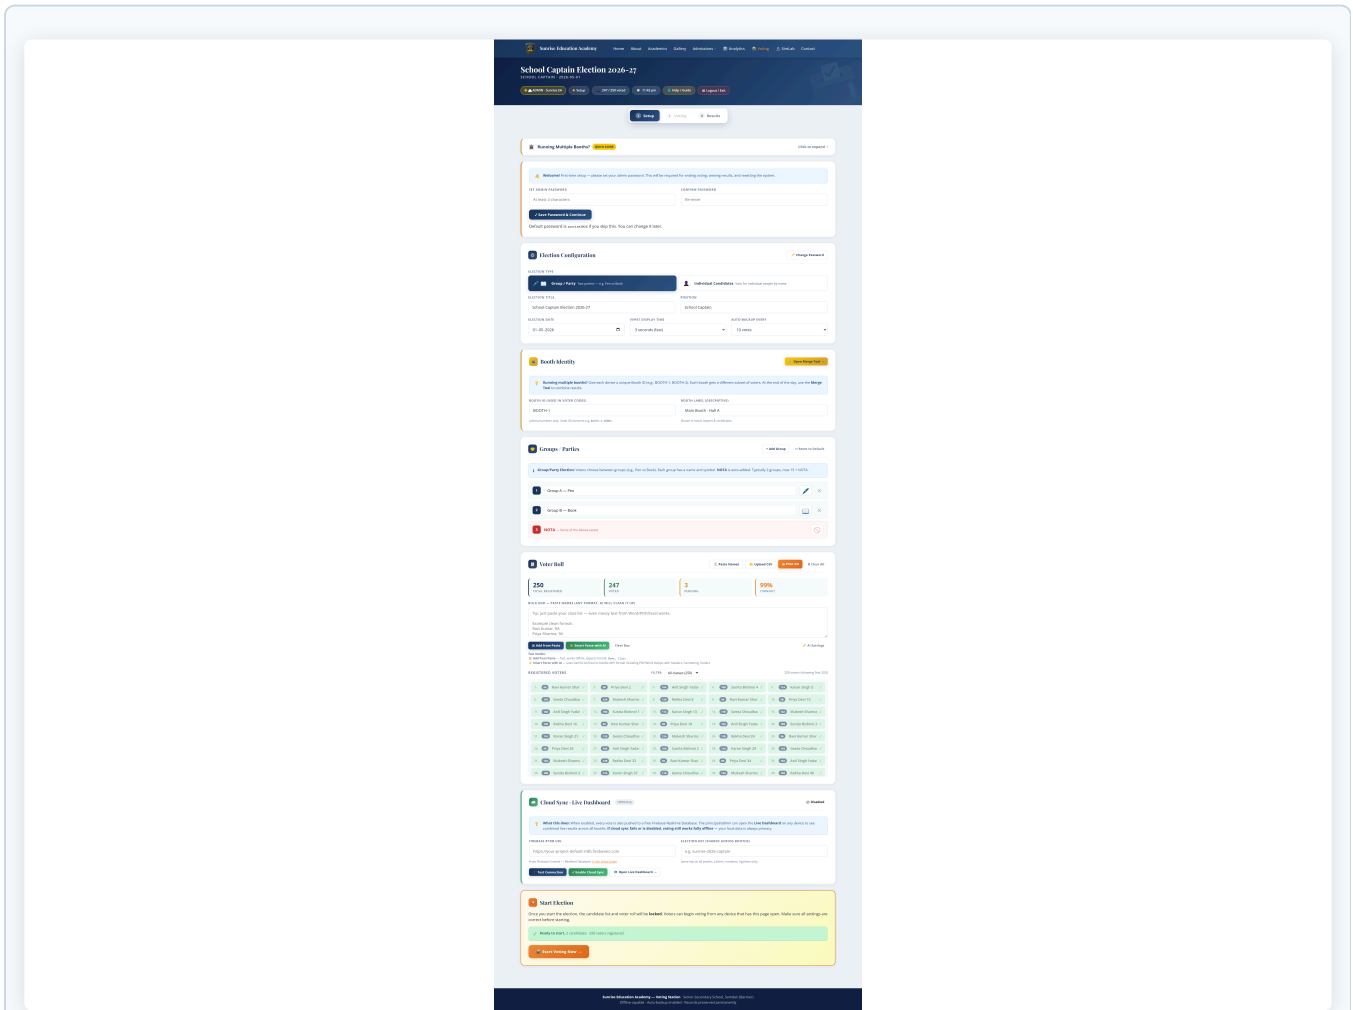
Sunrise Education Academy   Home   About   Academics   Gallery   Admissions   Analytics   Voting   SimLab   Contact

School Captain Election 2026–27
SCHOOL CAPTAIN · 2026-05-01

Setup   Voting   Results

Running Multiple Booths?   Click to expand

Welcome! First-time setup — please set your admin password. This will be required for ending voting, viewing results, and resetting the system.

SET ADMIN PASSWORD   CONFIRM PASSWORD
At least 4 characters   Re-enter

Save Password & Continue

Default password is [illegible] if you skip this. You can change it later.

Election Configuration   Change Password

ELECTION TYPE
Group / Party   Individual Candidate

ELECTION TITLE   POSITION
School Captain Election 2026-27   School Captain

ELECTION DATE   VOTED DISPLAY TIME   AUTO BACKUP EVERY
01-05-2026   3 seconds (fast)   10 votes

Booth Identity   Save Merge Tool

BOOTH ID   BOOTH LABEL (DESCRIPTIVE)
BOOTH-1   Main Booth - Hall A

Groups / Parties   + Add Group   Reset to Default

Group A — Pen
Group B — Book
NOTA — None of the above

Voter Roll   Paste Names   Upload CSV   Clear All

250 TOTAL REGISTERED   247 VOTED   3 PENDING   99% TURNOUT

Add from Paste   Smart Parse with AI   Clear Box

REGISTERED VOTERS   FILTER: All Voters (250)

Cloud Sync · Live Dashboard   Disabled

FIREBASE RTDB URL   ELECTION KEY
https://your-project-default-rtdb.firebaseio.com   e.g. sunrise-2026-captain

Test Connection   Enable Cloud Sync   Open Live Dashboard

Start Election

Once you start the election, the candidate list and voter roll will be locked. Voters can begin voting from any device that has this page open. Make sure all settings are correct before starting.

Ready to start. 2 candidates · 250 voters registered

Start Voting Now

Sunrise Education Academy — Voting Station